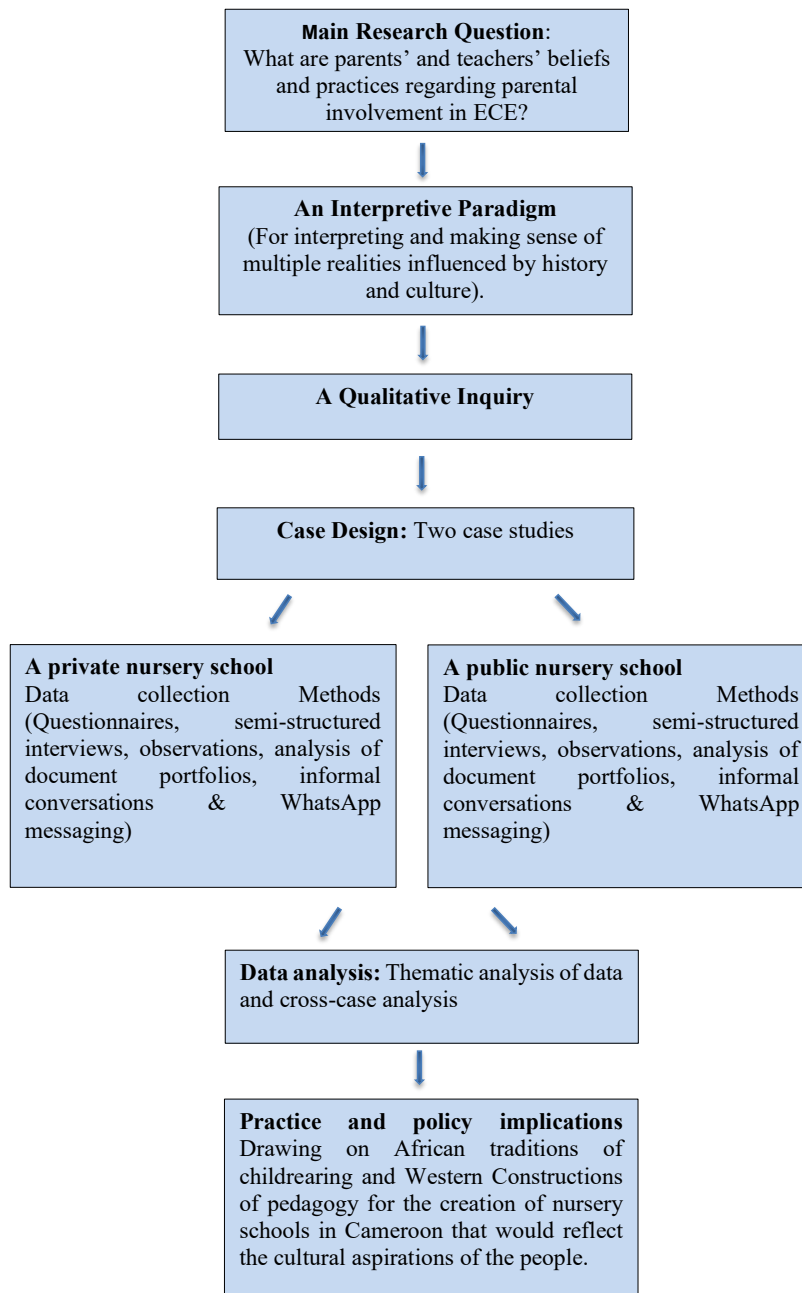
**Main Research Question**:
What are parents' and teachers' beliefs and practices regarding parental involvement in ECE?

**An Interpretive Paradigm**
(For interpreting and making sense of multiple realities influenced by history and culture).

**A Qualitative Inquiry**

**Case Design:** Two case studies

**A private nursery school**
Data collection Methods (Questionnaires, semi-structured interviews, observations, analysis of document portfolios, informal conversations & WhatsApp messaging)

**A public nursery school**
Data collection Methods (Questionnaires, semi-structured interviews, observations, analysis of document portfolios, informal conversations & WhatsApp messaging)

**Data analysis:** Thematic analysis of data and cross-case analysis

**Practice and policy implications**
Drawing on African traditions of childrearing and Western Constructions of pedagogy for the creation of nursery schools in Cameroon that would reflect the cultural aspirations of the people.